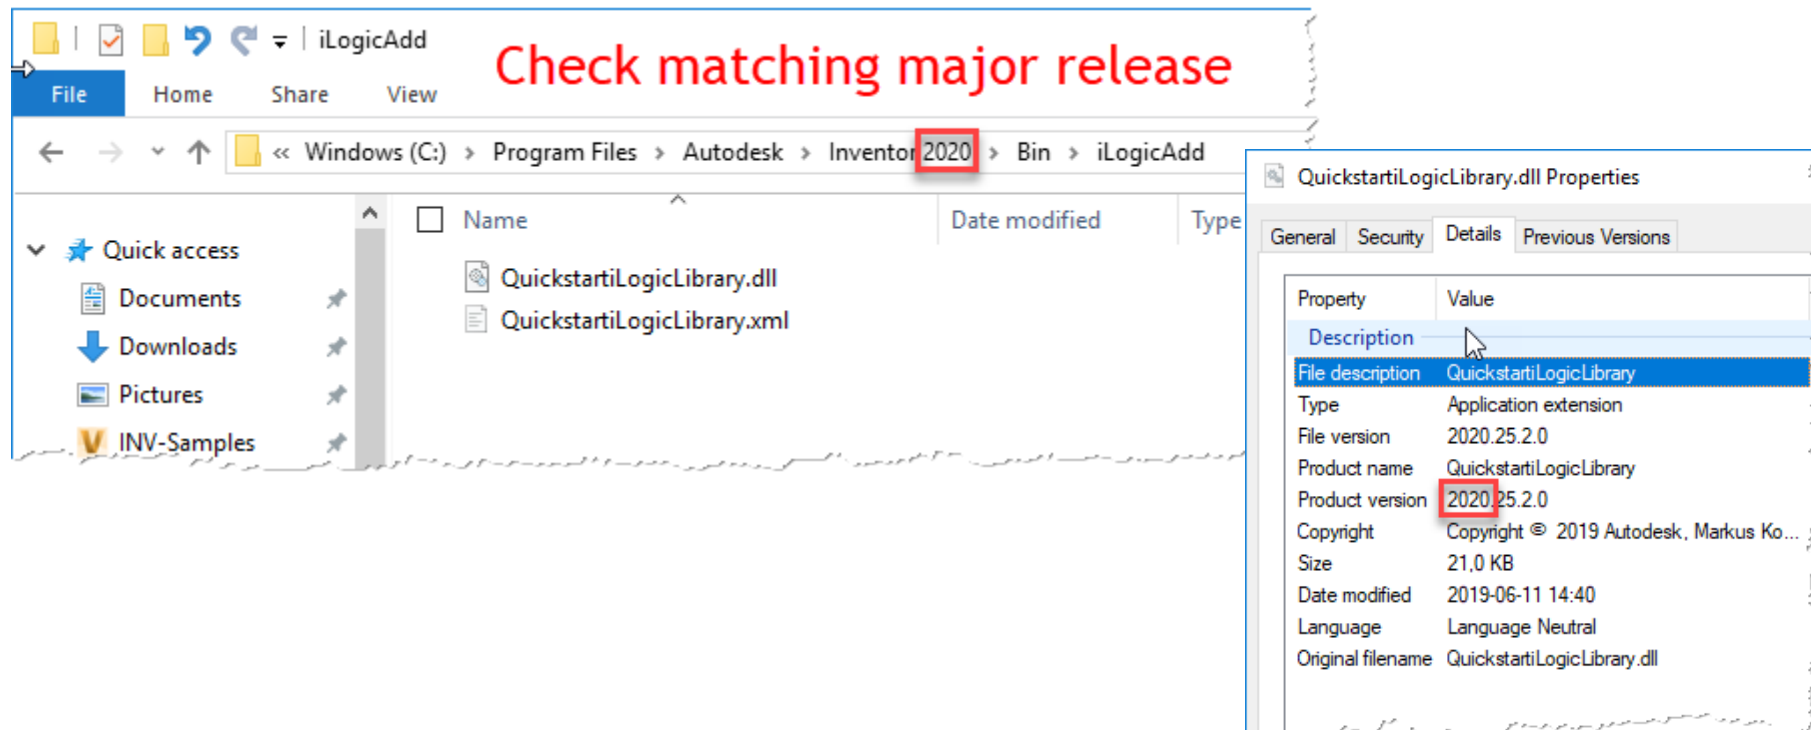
iLogicAdd

Check matching major release

File Home Share View

« Windows (C:) › Program Files › Autodesk › Inventor 2020 › Bin › iLogicAdd

Quick access
Documents
Downloads
Pictures
INV-Samples

Name
Date modified
Type

QuickstartiLogicLibrary.dll
QuickstartiLogicLibrary.xml

QuickstartiLogicLibrary.dll Properties

General Security Details Previous Versions

| Property | Value |
|---|---|
| Description | |
| File description | QuickstartiLogicLibrary |
| Type | Application extension |
| File version | 2020.25.2.0 |
| Product name | QuickstartiLogicLibrary |
| Product version | 2020.25.2.0 |
| Copyright | Copyright © 2019 Autodesk, Markus Ko... |
| Size | 21,0 KB |
| Date modified | 2019-06-11 14:40 |
| Language | Language Neutral |
| Original filename | QuickstartiLogicLibrary.dll |